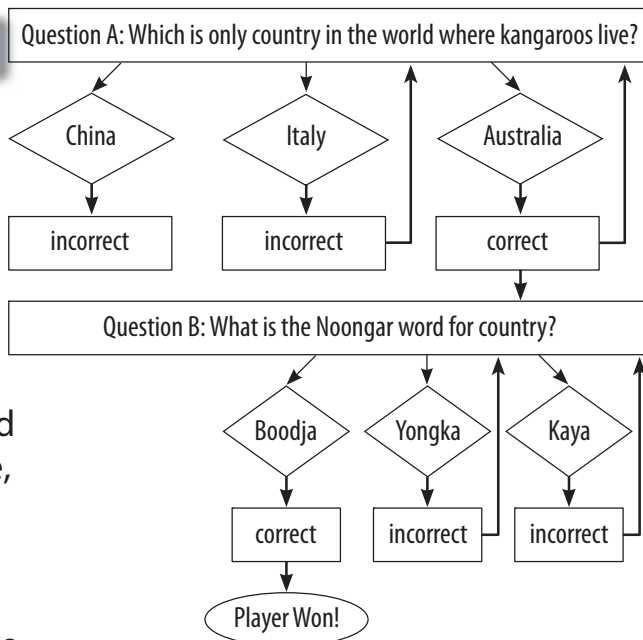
Question A: Which is only country in the world where kangaroos live?

China

Italy

Australia

incorrect

incorrect

correct

Question B: What is the Noongar word for country?

d

e,

Boodja

Yongka

Kaya

correct

incorrect

incorrect

Player Won!